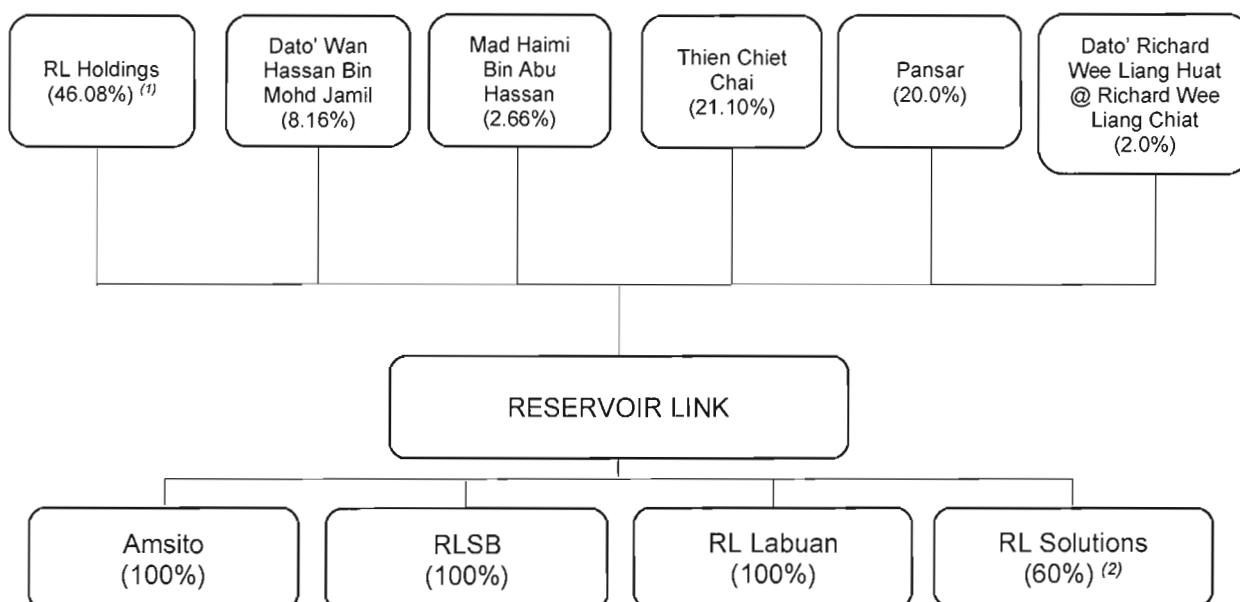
RL Holdings (46.08%) $^{(1)}$

Dato' Wan Hassan Bin Mohd Jamil (8.16%)

Mad Haimi Bin Abu Hassan (2.66%)

Thien Chiet Chai (21.10%)

Pansar (20.0%)

Dato' Richard Wee Liang Huat @ Richard Wee Liang Chiat (2.0%)

RESERVOIR LINK

Amsito (100%)

RLSB (100%)

RL Labuan (100%)

RL Solutions (60%) $^{(2)}$